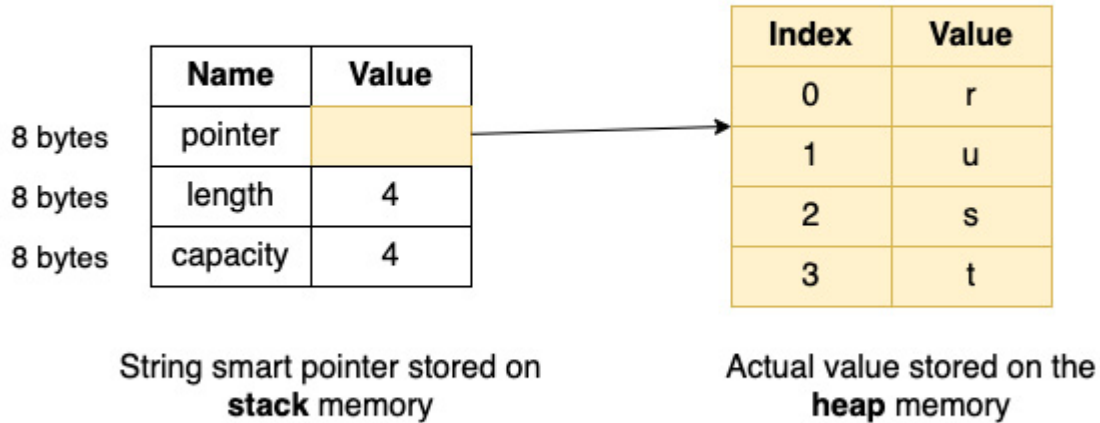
| | Name | Value |
|---|---|---|
| 8 bytes | pointer | |
| 8 bytes | length | 4 |
| 8 bytes | capacity | 4 |

| Index | Value |
|---|---|
| 0 | r |
| 1 | u |
| 2 | s |
| 3 | t |

String smart pointer stored on **stack** memory

Actual value stored on the **heap** memory